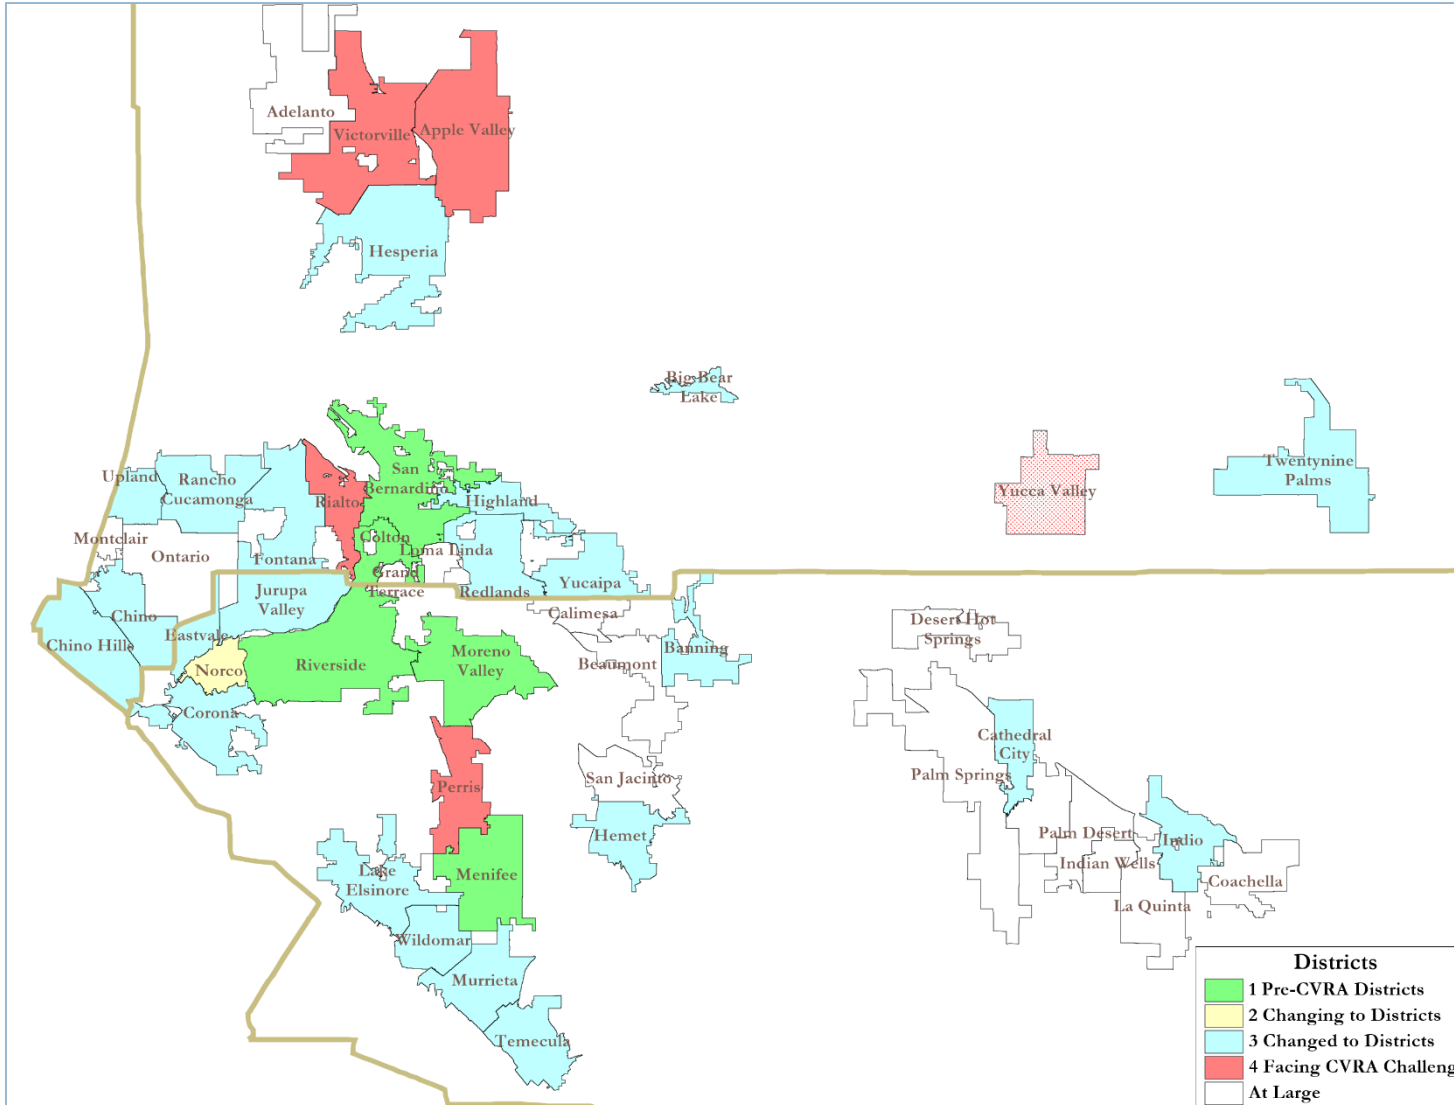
Adelanto
Victorville
Apple Valley
Hesperia
Big Bear Lake
Yucca Valley
Twentynine Palms
Upland
Rancho Cucamonga
San Bernardino
Rialto
Highland
Montclair
Ontario
Fontana
Colton
Loma Linda
Grand Terrace
Redlands
Yucaipa
Jurupa Valley
Chino
Chino Hills
Eastvale
Calimesa
Norco
Riverside
Moreno Valley
Beaumont
Banning
Desert Hot Springs
Corona
Cathedral City
Palm Springs
San Jacinto
Perris
Hemet
Palm Desert
Indio
Indian Wells
Lake Elsinore
Menifee
Coachella
La Quinta
Wildomar
Murrieta
Temecula

Districts
1 Pre-CVRA Districts
2 Changing to Districts
3 Changed to Districts
4 Facing CVRA Challeng
At Large